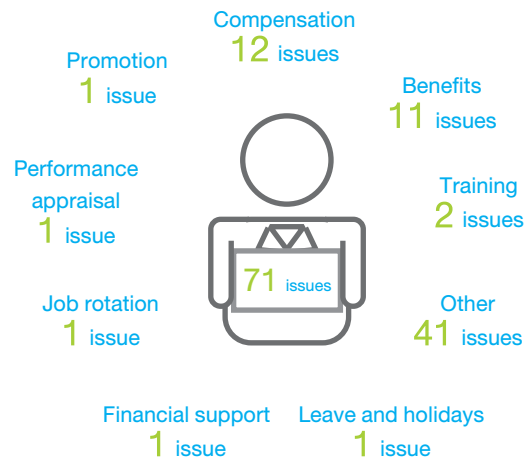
Compensation
12 issues

Promotion
1 issue

Benefits
11 issues

Performance appraisal
1 issue

Training
2 issues

71 issues

Job rotation
1 issue

Other
41 issues

Financial support
1 issue

Leave and holidays
1 issue